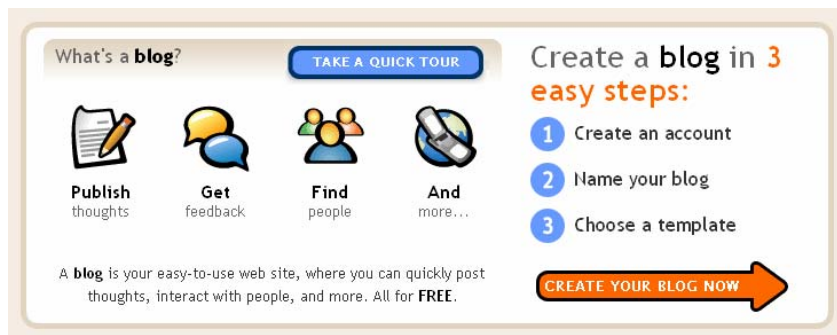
What's a blog?

TAKE A QUICK TOUR

Publish thoughts

Get feedback

Find people

And more...

A blog is your easy-to-use web site, where you can quickly post thoughts, interact with people, and more. All for FREE.

Create a blog in 3 easy steps:

1 Create an account

2 Name your blog

3 Choose a template

CREATE YOUR BLOG NOW